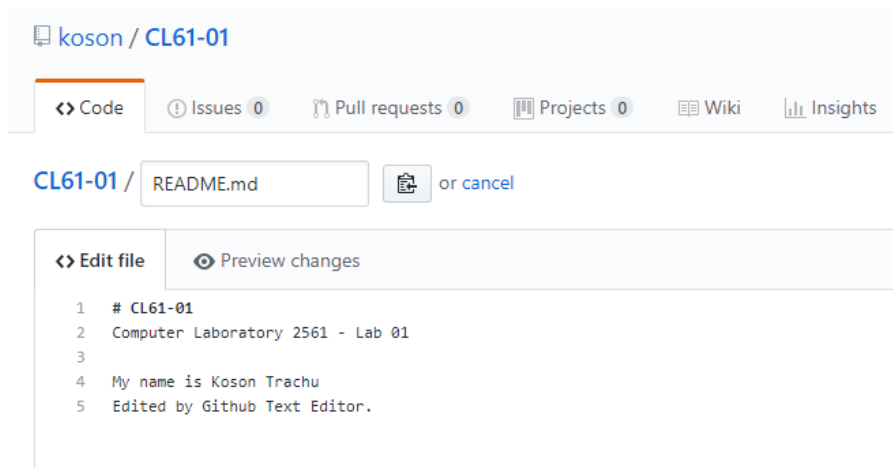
koson / CL61-01

<> Code
Issues 0
Pull requests 0
Projects 0
Wiki
Insights

CL61-01 / README.md or cancel

<> Edit file
Preview changes

1 # CL61-01
2 Computer Laboratory 2561 - Lab 01
3
4 My name is Koson Trachu
5 Edited by Github Text Editor.